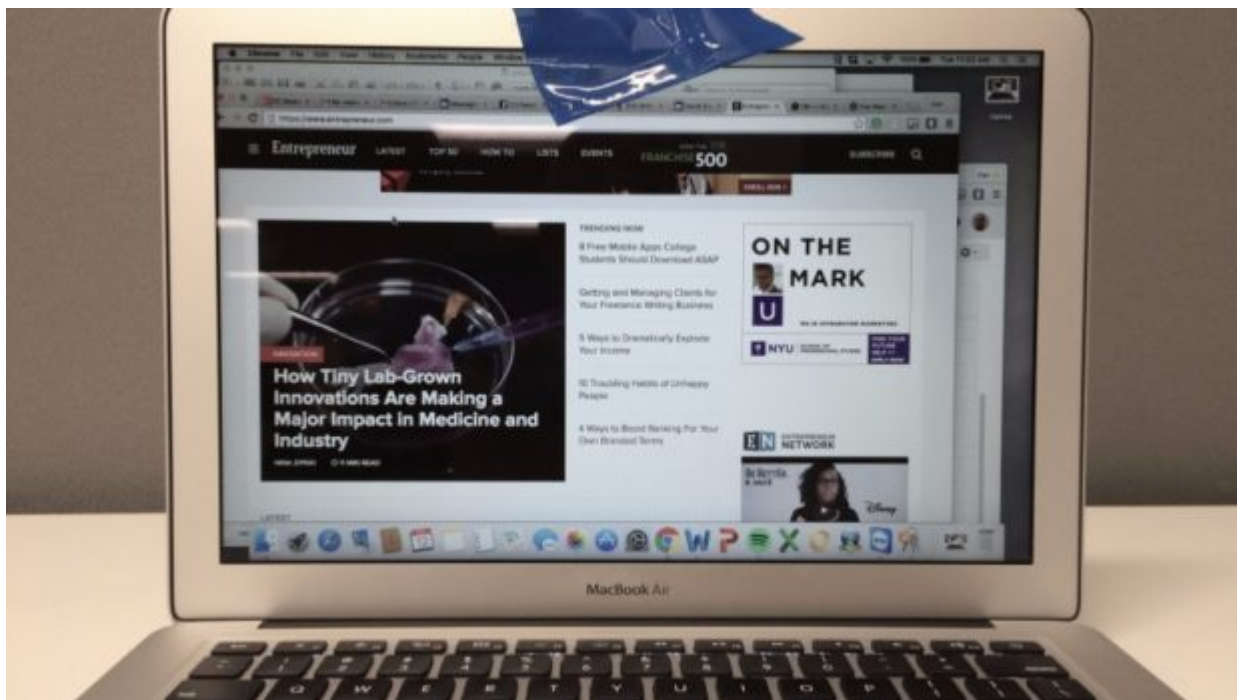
Chrome File Edit View History Bookmarks People Window

https://www.entrepreneur.com

Entrepreneur LATEST TOP 50 HOW TO LISTS EVENTS FRANCHISE 500 SUBSCRIBE

ENROLL NOW

TRENDING NOW

8 Free Mobile Apps College Students Should Download ASAP

Getting and Managing Clients for Your Freelance Writing Business

5 Ways to Dramatically Explode Your Income

10 Troubling Habits of Unhappy People

4 Ways to Boost Ranking For Your Own Branded Terms

INNOVATION

How Tiny Lab-Grown Innovations Are Making a Major Impact in Medicine and Industry

ON THE MARK

U

MS IN INTEGRATED MARKETING

NYU

EN ENTREPRENEUR NETWORK

Disney

LATEST

MacBook Air

Q W E R T Y U I O P